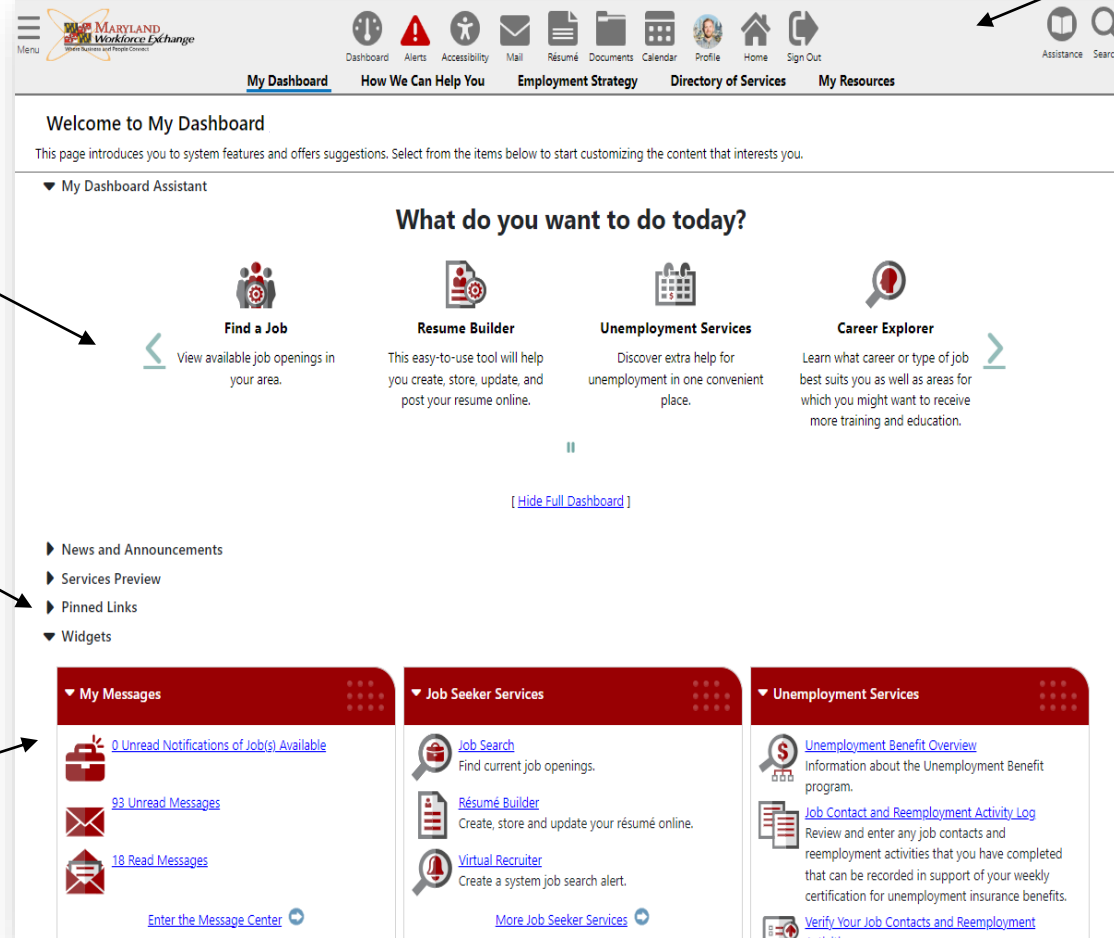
Menu

MARYLAND Workforce Exchange
Where Business and People Connect

Dashboard Alerts Accessibility Mail Résumé Documents Calendar Profile Home Sign Out

Assistance Searc

My Dashboard How We Can Help You Employment Strategy Directory of Services My Resources

Welcome to My Dashboard

This page introduces you to system features and offers suggestions. Select from the items below to start customizing the content that interests you.

My Dashboard Assistant

What do you want to do today?

Find a Job
View available job openings in your area.

Resume Builder
This easy-to-use tool will help you create, store, update, and post your resume online.

Unemployment Services
Discover extra help for unemployment in one convenient place.

Career Explorer
Learn what career or type of job best suits you as well as areas for which you might want to receive more training and education.

[ Hide Full Dashboard ]

News and Announcements
Services Preview
Pinned Links
Widgets

My Messages
0 Unread Notifications of Job(s) Available
93 Unread Messages
18 Read Messages
Enter the Message Center

Job Seeker Services
Job Search
Find current job openings.
Résumé Builder
Create, store and update your résumé online.
Virtual Recruiter
Create a system job search alert.
More Job Seeker Services

Unemployment Services
Unemployment Benefit Overview
Information about the Unemployment Benefit program.
Job Contact and Reemployment Activity Log
Review and enter any job contacts and reemployment activities that you have completed that can be recorded in support of your weekly certification for unemployment insurance benefits.
Verify Your Job Contacts and Reemployment
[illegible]